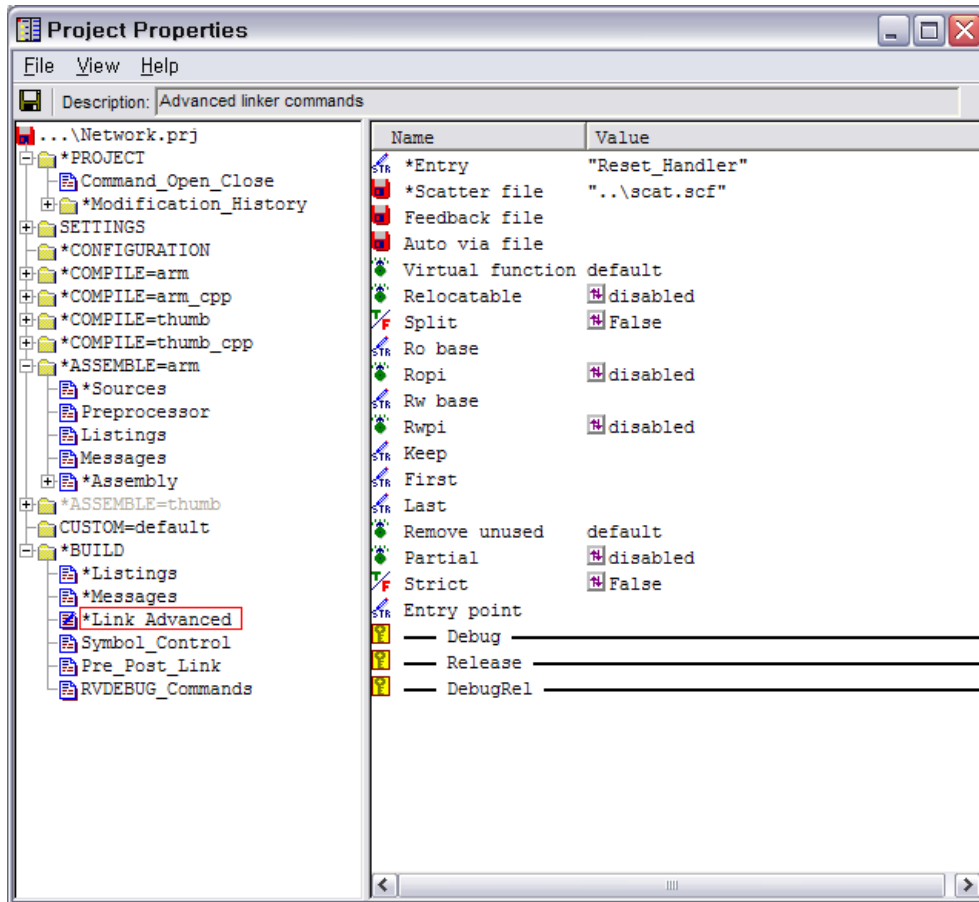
Project Properties

File View Help

Description: Advanced linker commands

...\Network.prj
*PROJECT
Command_Open_Close
*Modification_History
SETTINGS
*CONFIGURATION
*COMPILE=arm
*COMPILE=arm_cpp
*COMPILE=thumb
*COMPILE=thumb_cpp
*ASSEMBLE=arm
*Sources
Preprocessor
Listings
Messages
*Assembly
*ASSEMBLE=thumb
CUSTOM=default
*BUILD
*Listings
*Messages
*Link_Advanced
Symbol_Control
Pre_Post_Link
RVDEBUG_Commands

| Name | Value |
|---|---|
| *Entry | "Reset_Handler" |
| *Scatter file | "..\scat.scf" |
| Feedback file | |
| Auto via file | |
| Virtual function | default |
| Relocatable | disabled |
| Split | False |
| Ro base | |
| Ropi | disabled |
| Rw base | |
| Rwpi | disabled |
| Keep | |
| First | |
| Last | |
| Remove unused | default |
| Partial | disabled |
| Strict | False |
| Entry point | |

Debug
Release
DebugRel